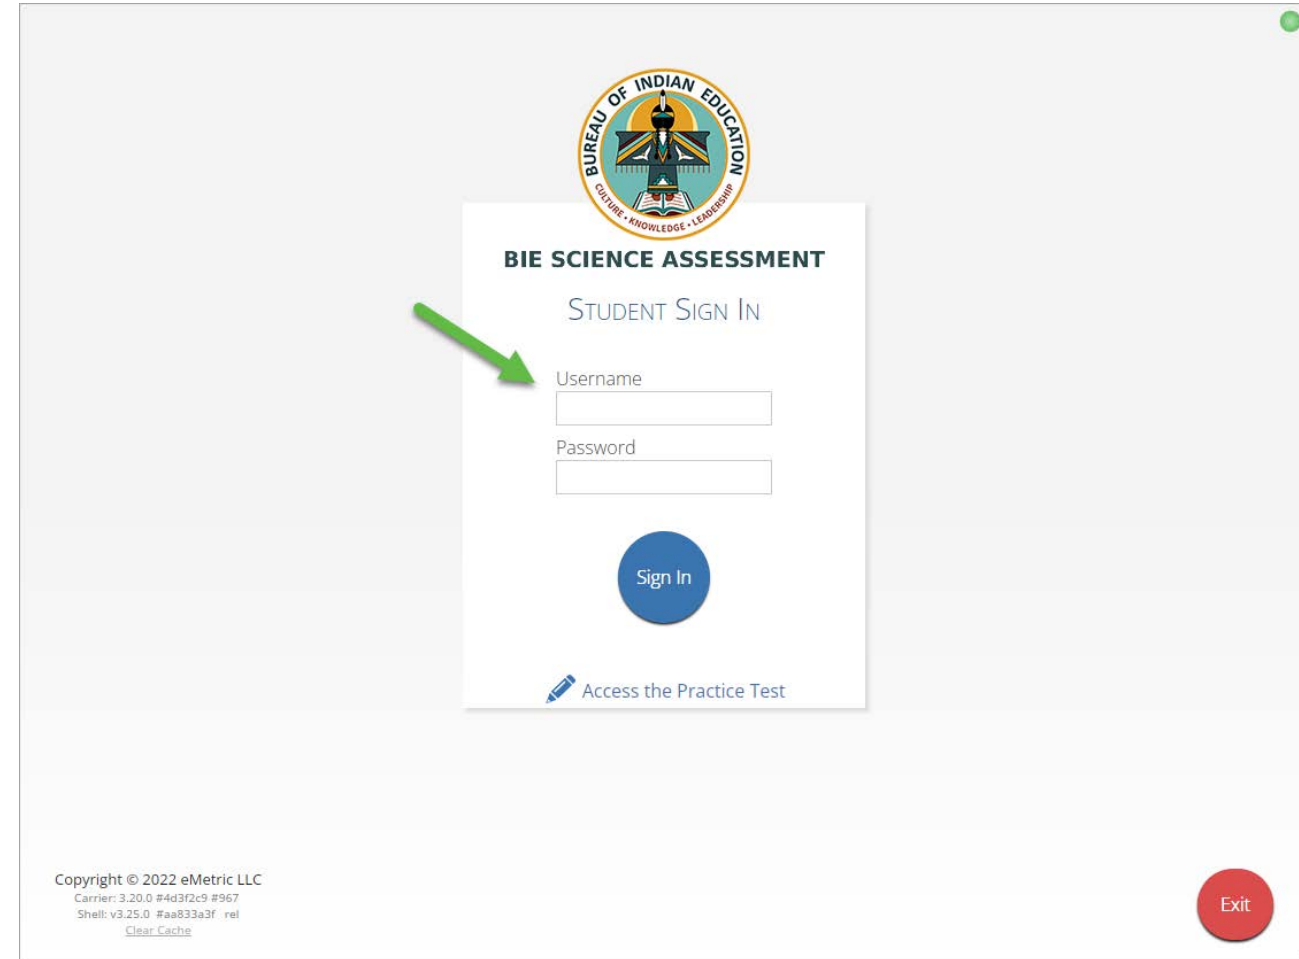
BUREAU OF INDIAN EDUCATION
CULTURE • KNOWLEDGE • LEADERSHIP

BIE SCIENCE ASSESSMENT

STUDENT SIGN IN

Username

Password

Sign In

Access the Practice Test

Copyright © 2022 eMetric LLC
Carrier: 3.20.0 #4d3f2c9 #967
Shell: v3.25.0 #aa833a3f rel
Clear Cache

Exit